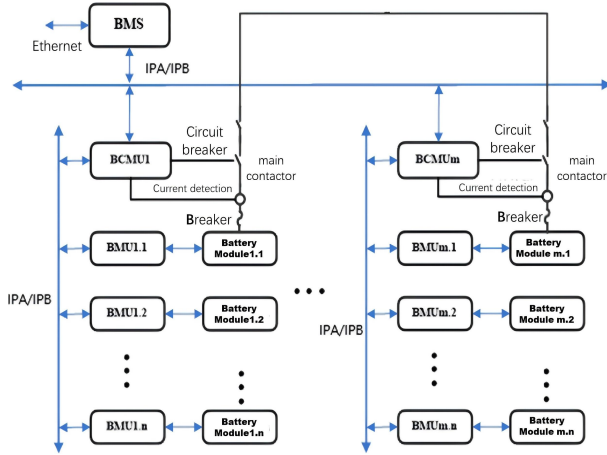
BMS

Ethernet

IPA/IPB

BCMU1

Circuit breaker

main contactor

Current detection

Breaker

BMU1.1

Battery Module1.1

BMU1.2

Battery Module1.2

BMU1.n

Battery Module1.n

IPA/IPB

BCMUm

Circuit breaker

main contactor

Current detection

Breaker

BMUm.1

Battery Module m.1

BMUm.2

Battery Module m.2

BMUm.n

Battery Module m.n

IPA/IPB